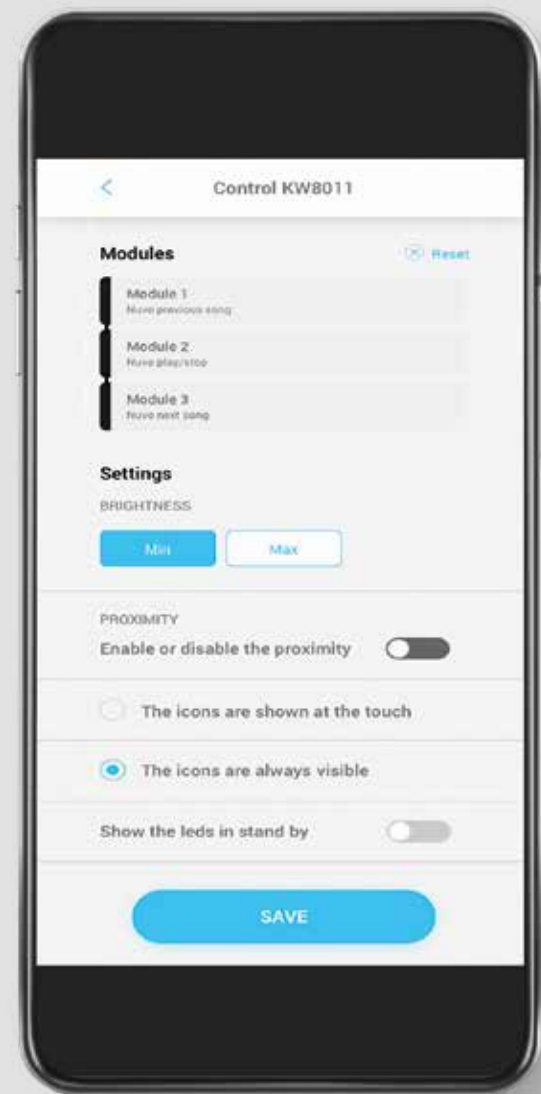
Control KW8011

Modules

Reset

Module 1
Nuvo previous song

Module 2
Nuvo play/stop

Module 3
Nuvo next song

Settings

BRIGHTNESS

Min

Max

PROXIMITY

Enable or disable the proximity

The icons are shown at the touch

The icons are always visible

Show the leds in stand by

SAVE